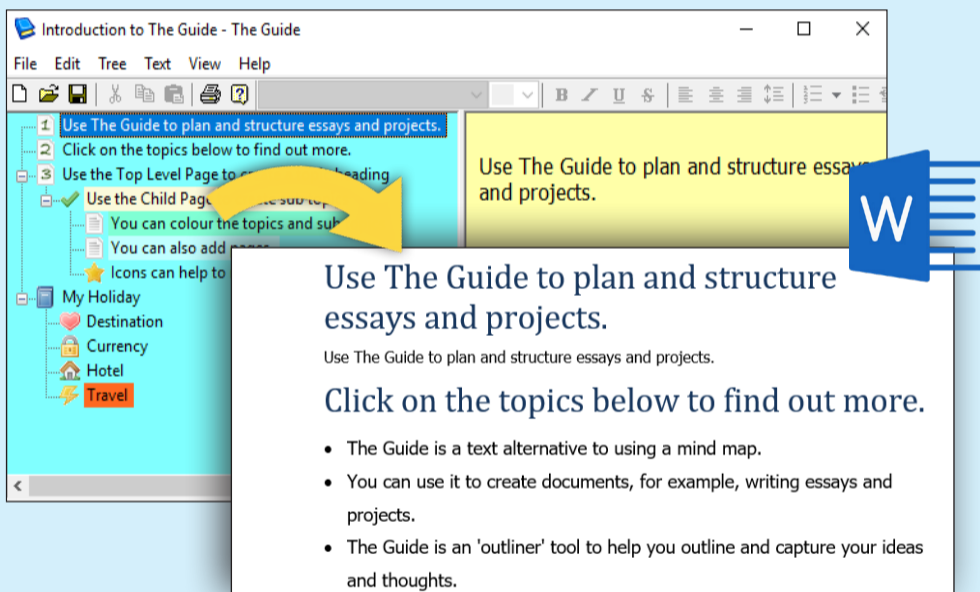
Introduction to The Guide - The Guide

File Edit Tree Text View Help

B I U S

1 Use The Guide to plan and structure essays and projects.
2 Click on the topics below to find out more.
3 Use the Top Level Page to c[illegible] heading
Use the Child Page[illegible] sub to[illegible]
You can colour the topics and sub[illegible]
You can also add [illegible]
Icons can help to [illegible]
My Holiday
Destination
Currency
Hotel
Travel

Use The Guide to plan and structure essa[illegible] and projects.

W

Use The Guide to plan and structure essays and projects.

Use The Guide to plan and structure essays and projects.

Click on the topics below to find out more.

- The Guide is a text alternative to using a mind map.
- You can use it to create documents, for example, writing essays and projects.
- The Guide is an 'outliner' tool to help you outline and capture your ideas and thoughts.